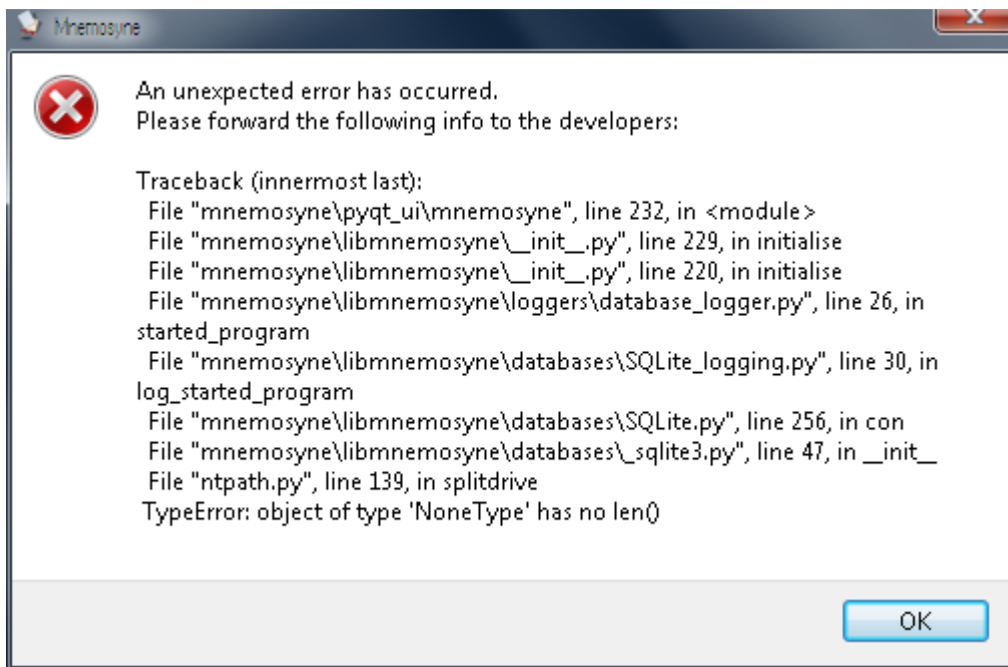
Mnemosyne

An unexpected error has occurred.
Please forward the following info to the developers:

Traceback (innermost last):
File "mnemosyne\pyqt_ui\mnemosyne", line 232, in <module>
File "mnemosyne\libmnemosyne\\_\_init\_\_.py", line 229, in initialise
File "mnemosyne\libmnemosyne\\_\_init\_\_.py", line 220, in initialise
File "mnemosyne\libmnemosyne\loggers\database_logger.py", line 26, in started_program
File "mnemosyne\libmnemosyne\databases\SQLite_logging.py", line 30, in log_started_program
File "mnemosyne\libmnemosyne\databases\SQLite.py", line 256, in con
File "mnemosyne\libmnemosyne\databases\\_sqlite3.py", line 47, in \_\_init\_\_
File "ntpath.py", line 139, in splitdrive
TypeError: object of type 'NoneType' has no len()

OK